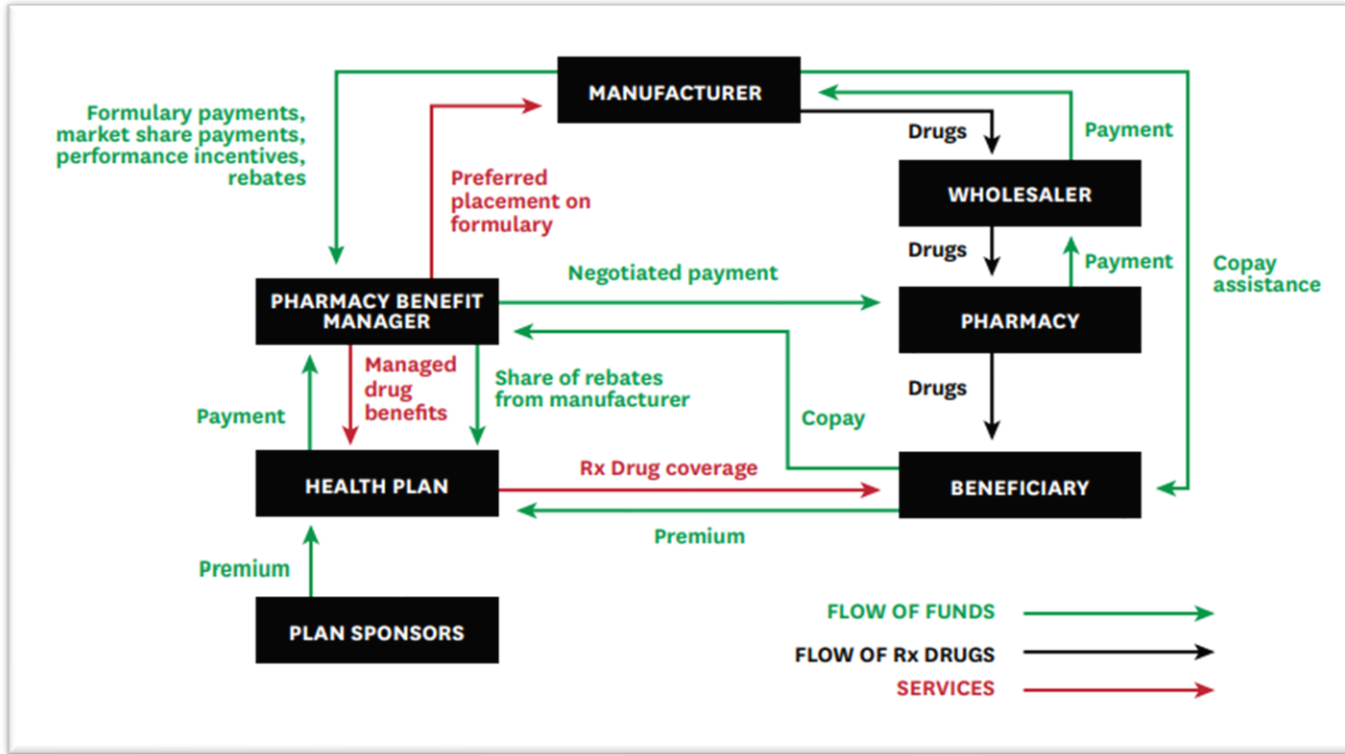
MANUFACTURER

Formulary payments, market share payments, performance incentives, rebates

Preferred placement on formulary

Drugs

Payment

WHOLESALER

Drugs

Payment

Copay assistance

PHARMACY BENEFIT MANAGER

Negotiated payment

PHARMACY

Managed drug benefits

Share of rebates from manufacturer

Drugs

Payment

Copay

HEALTH PLAN

Rx Drug coverage

BENEFICIARY

Premium

Premium

PLAN SPONSORS

FLOW OF FUNDS

FLOW OF Rx DRUGS

SERVICES